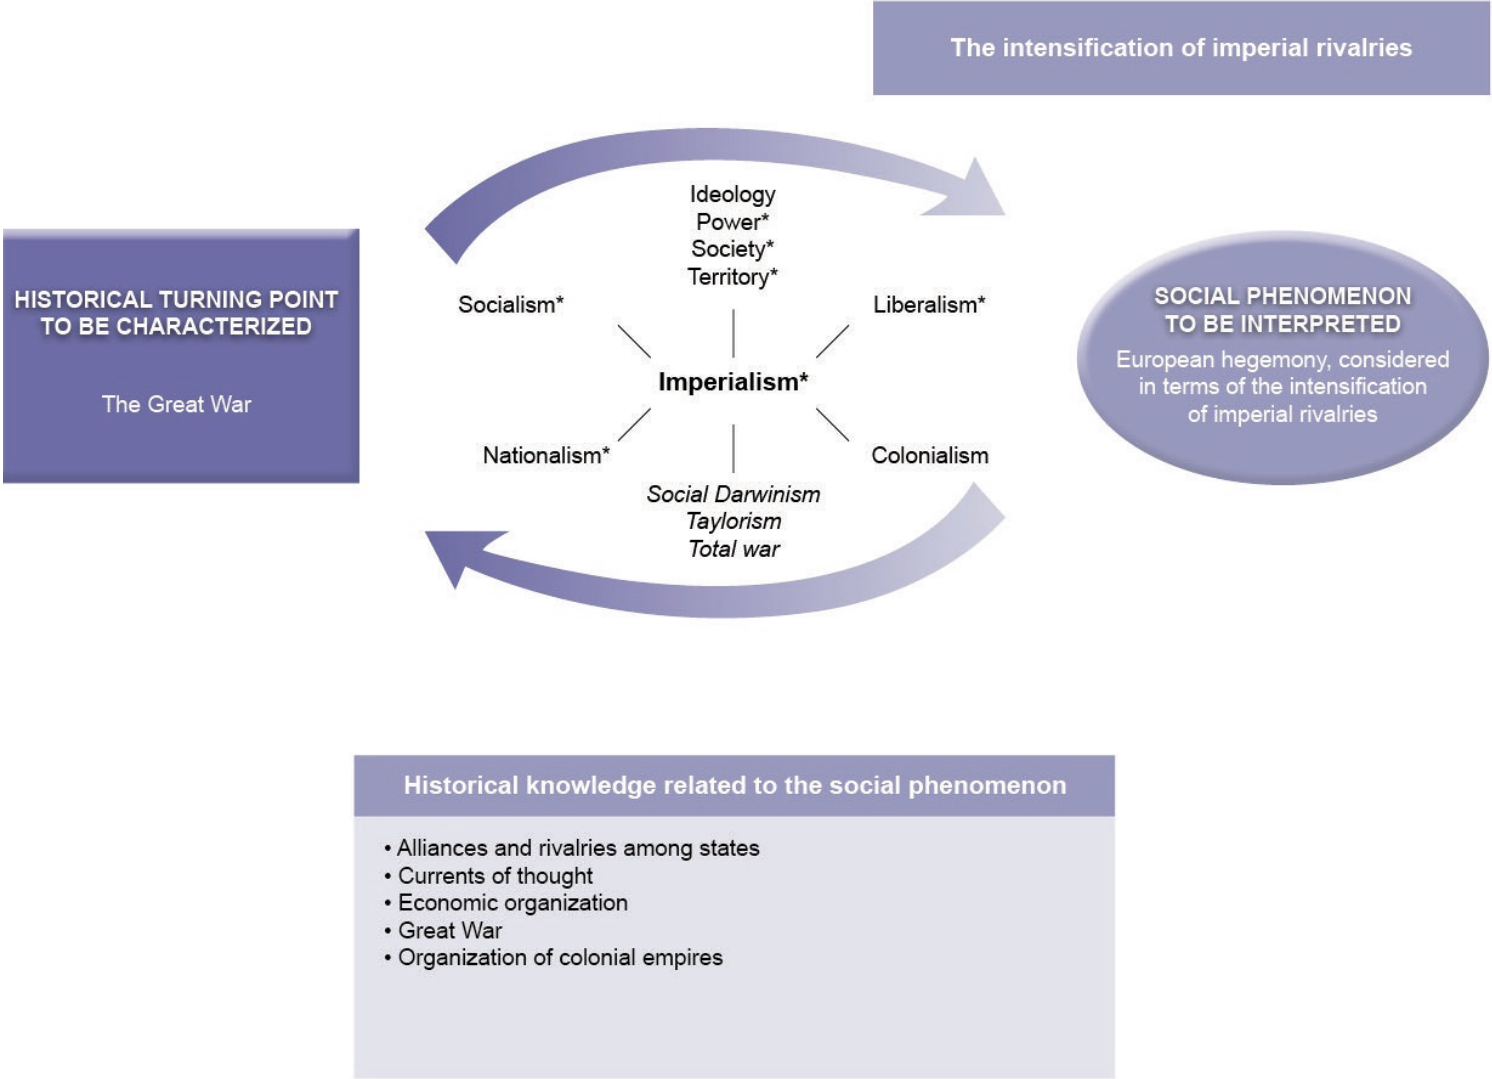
The intensification of imperial rivalries

HISTORICAL TURNING POINT TO BE CHARACTERIZED

The Great War

Ideology
Power*
Society*
Territory*

Socialism*

Liberalism*

Imperialism*

Nationalism*

Colonialism

*Social Darwinism*
*Taylorism*
*Total war*

SOCIAL PHENOMENON TO BE INTERPRETED

European hegemony, considered in terms of the intensification of imperial rivalries

Historical knowledge related to the social phenomenon

• Alliances and rivalries among states
• Currents of thought
• Economic organization
• Great War
• Organization of colonial empires